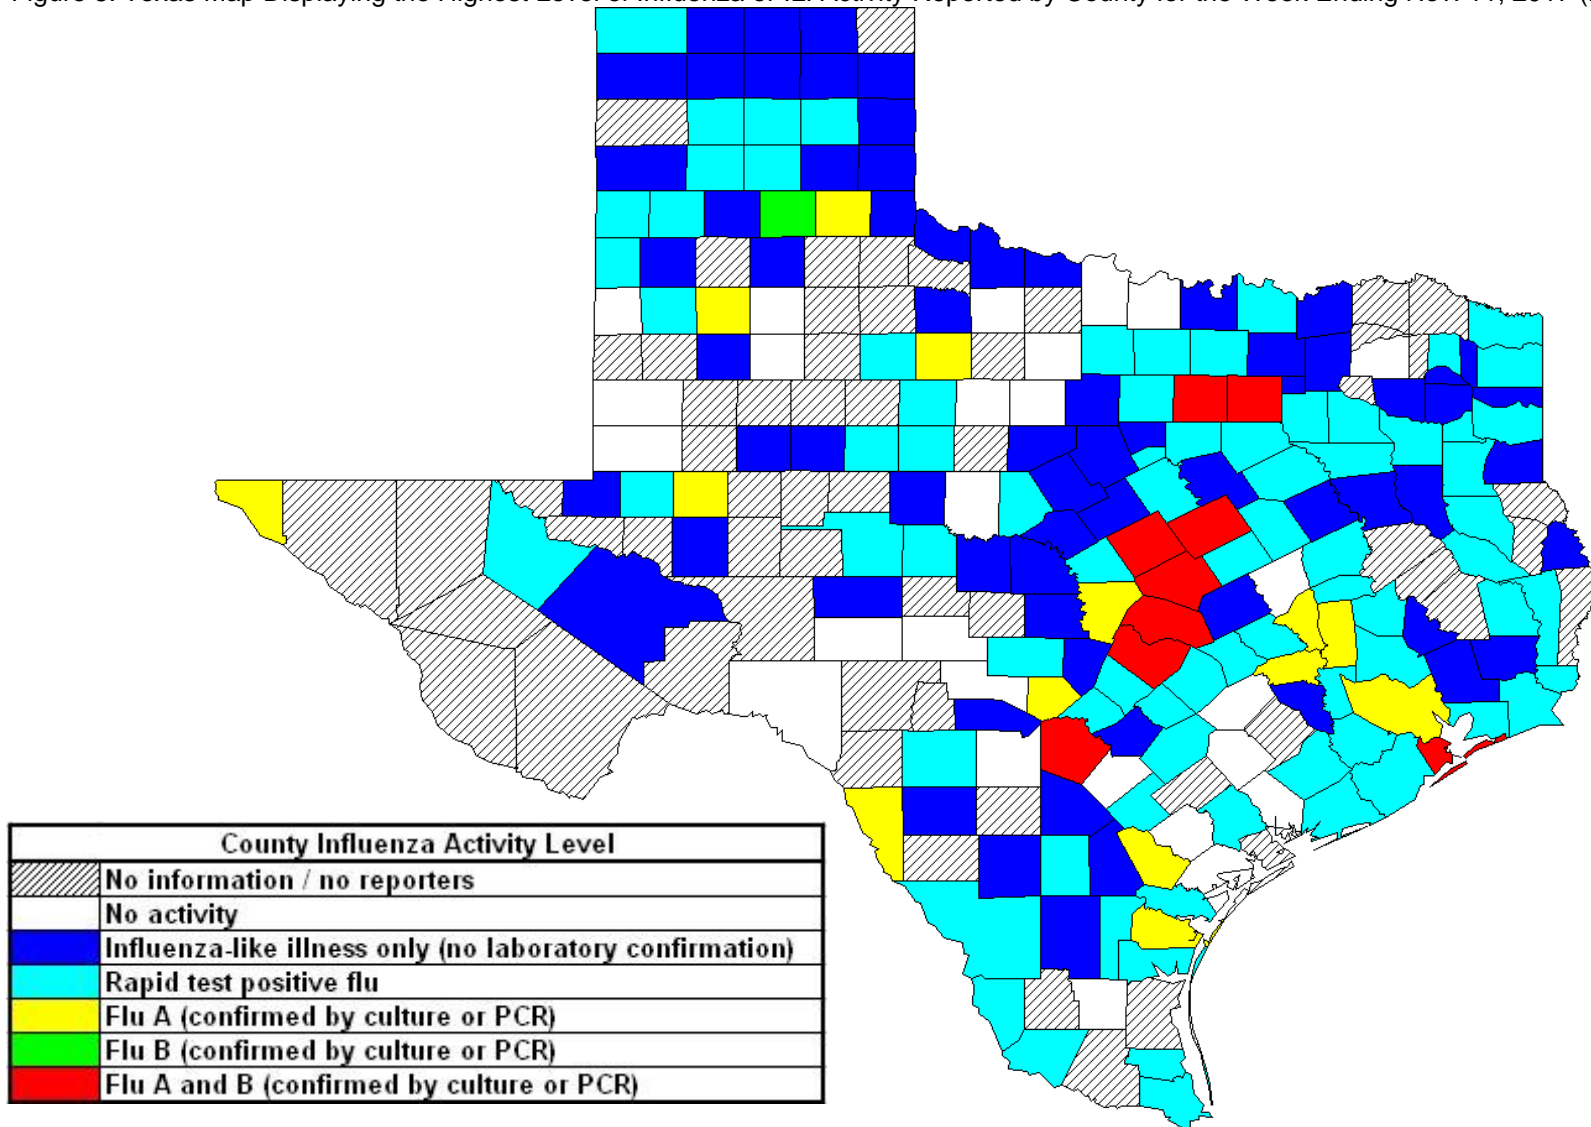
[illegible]

| County Influenza Activity Level | |
|---|---|
| | No information / no reporters |
| | No activity |
| | Influenza-like illness only (no laboratory confirmation) |
| | Rapid test positive flu |
| | Flu A (confirmed by culture or PCR) |
| | Flu B (confirmed by culture or PCR) |
| | Flu A and B (confirmed by culture or PCR) |